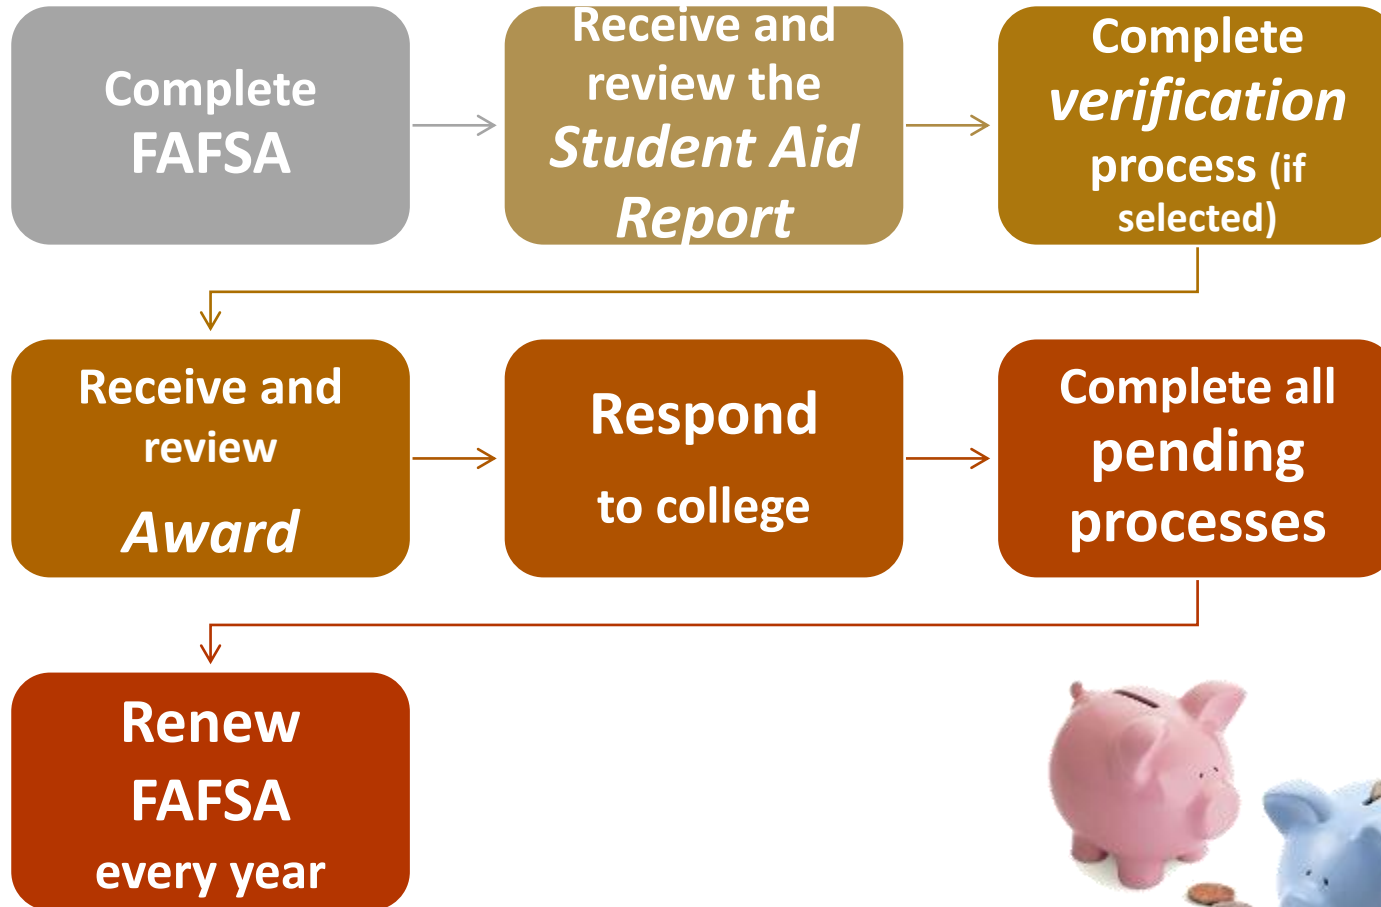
Complete FAFSA

Receive and review the Student Aid Report

Complete verification process (if selected)

Receive and review Award

Respond to college

Complete all pending processes

Renew FAFSA every year